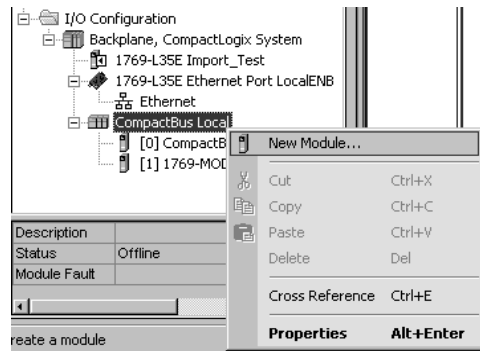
I/O Configuration
Backplane, CompactLogix System
1769-L35E Import_Test
1769-L35E Ethernet Port LocalENB
Ethernet
CompactBus Local
[0] CompactB
[1] 1769-MOD

New Module...
Cut Ctrl+X
Copy Ctrl+C
Paste Ctrl+V
Delete Del
Cross Reference Ctrl+E
Properties Alt+Enter

| Description | |
|---|---|
| Status | Offline |
| Module Fault | |

reate a module